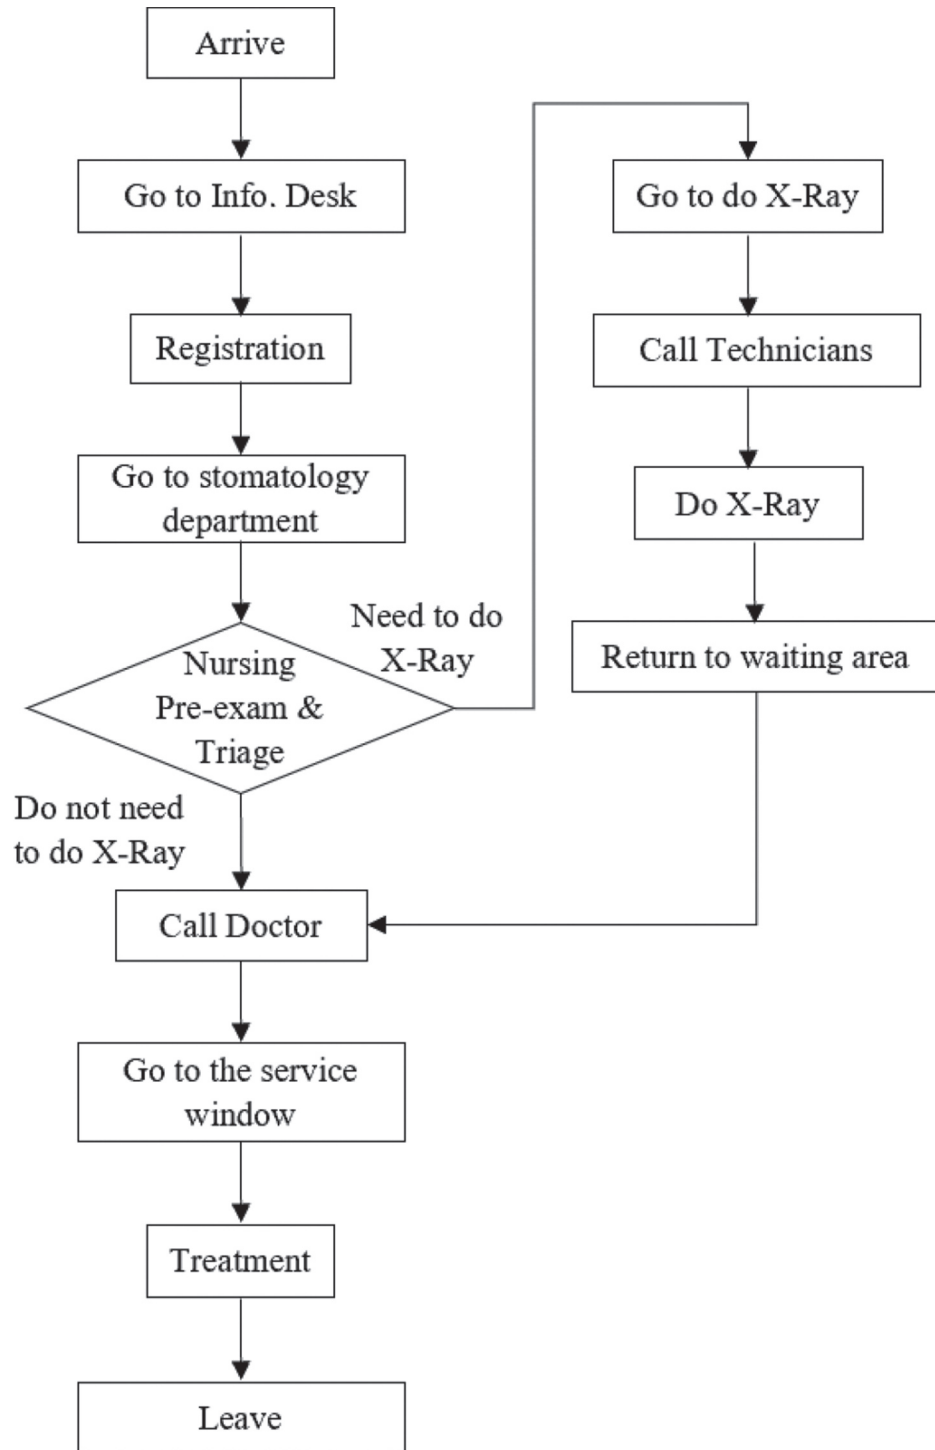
Arrive

Go to Info. Desk

Registration

Go to stomatology department

Nursing Pre-exam & Triage

Need to do X-Ray

Go to do X-Ray

Call Technicians

Do X-Ray

Return to waiting area

Do not need to do X-Ray

Call Doctor

Go to the service window

Treatment

Leave